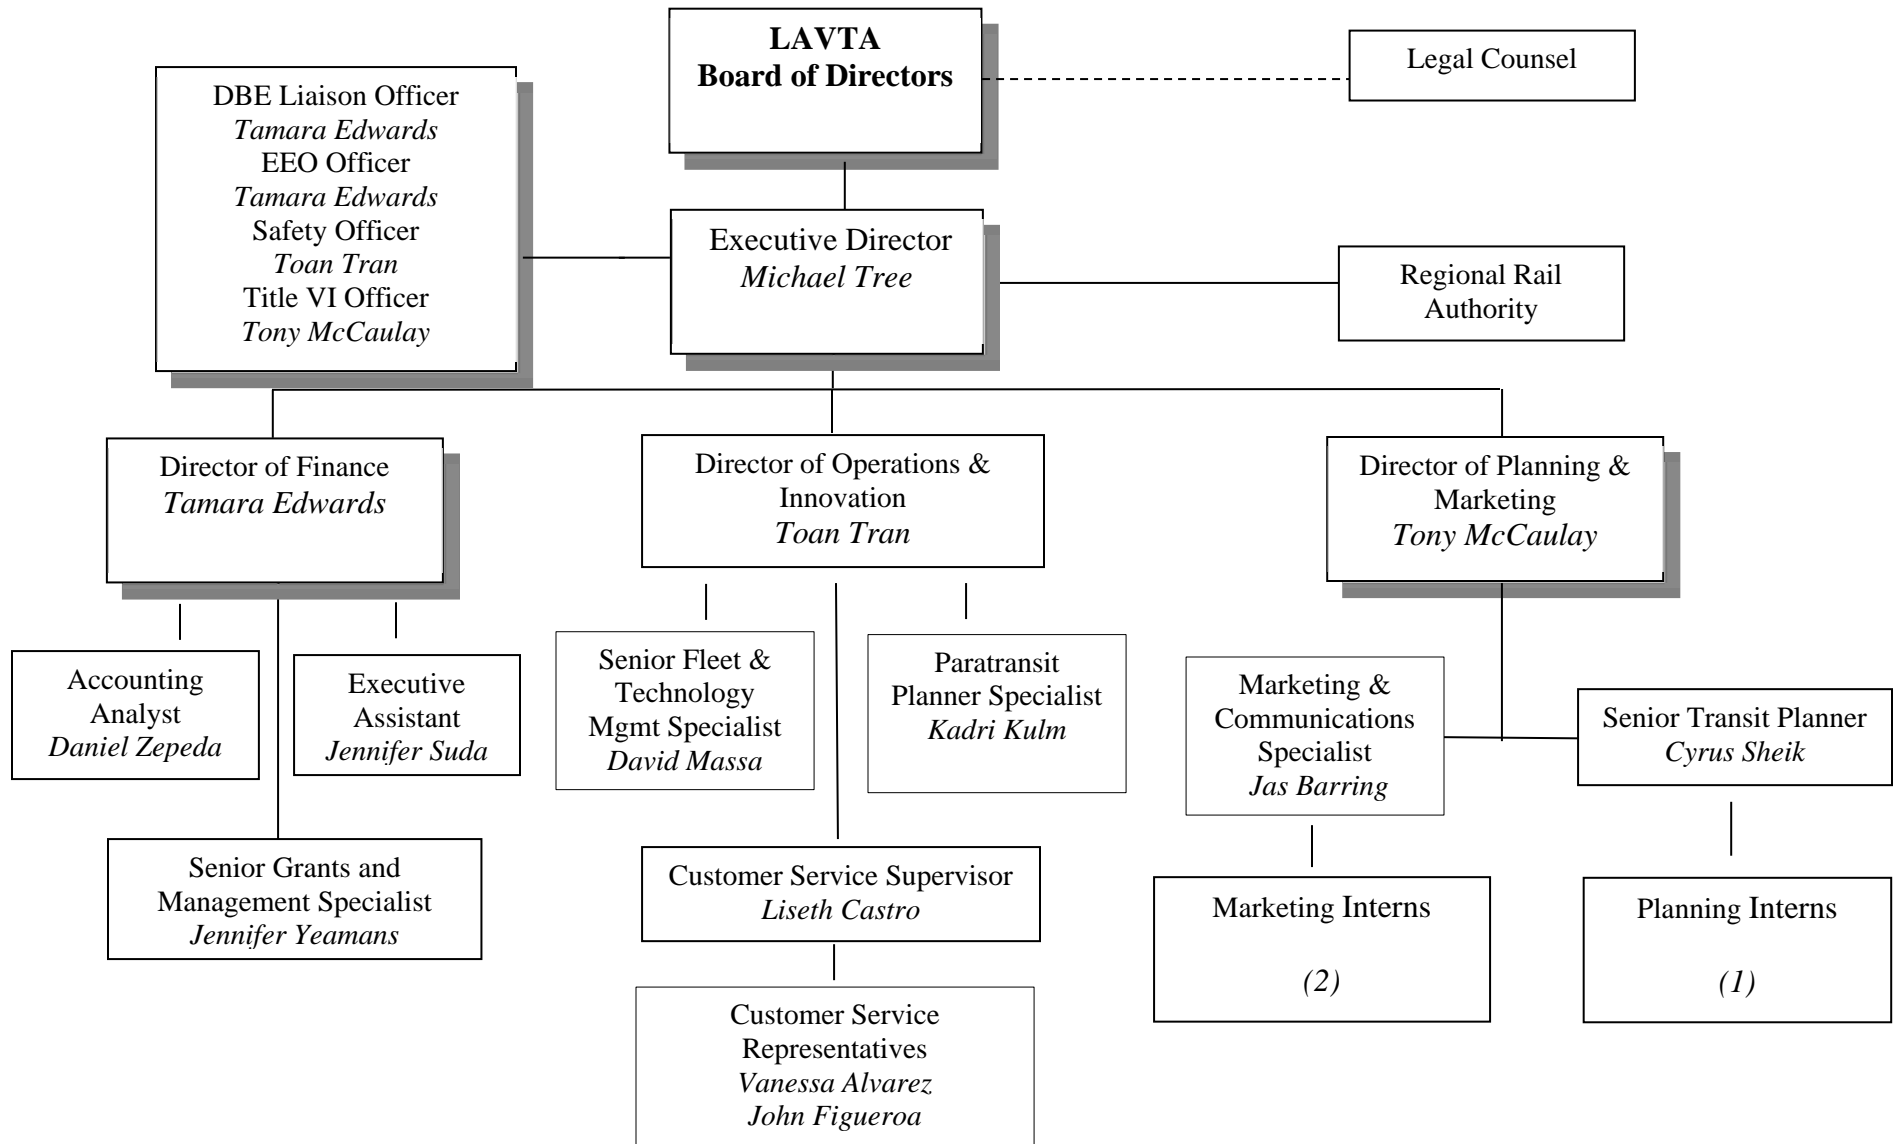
LAVTA
Board of Directors

Legal Counsel

DBE Liaison Officer
Tamara Edwards
EEO Officer
Tamara Edwards
Safety Officer
Toan Tran
Title VI Officer
Tony McCaulay

Executive Director
Michael Tree

Regional Rail Authority

Director of Finance
Tamara Edwards

Director of Operations & Innovation
Toan Tran

Director of Planning & Marketing
Tony McCaulay

Accounting Analyst
Daniel Zepeda

Executive Assistant
Jennifer Suda

Senior Grants and Management Specialist
Jennifer Yeamans

Senior Fleet & Technology Mgmt Specialist
David Massa

Paratransit Planner Specialist
Kadri Kulm

Customer Service Supervisor
Liseth Castro

Customer Service Representatives
Vanessa Alvarez
John Figueroa

Marketing & Communications Specialist
Jas Barring

Senior Transit Planner
Cyrus Sheik

Marketing Interns
(2)

Planning Interns
(1)